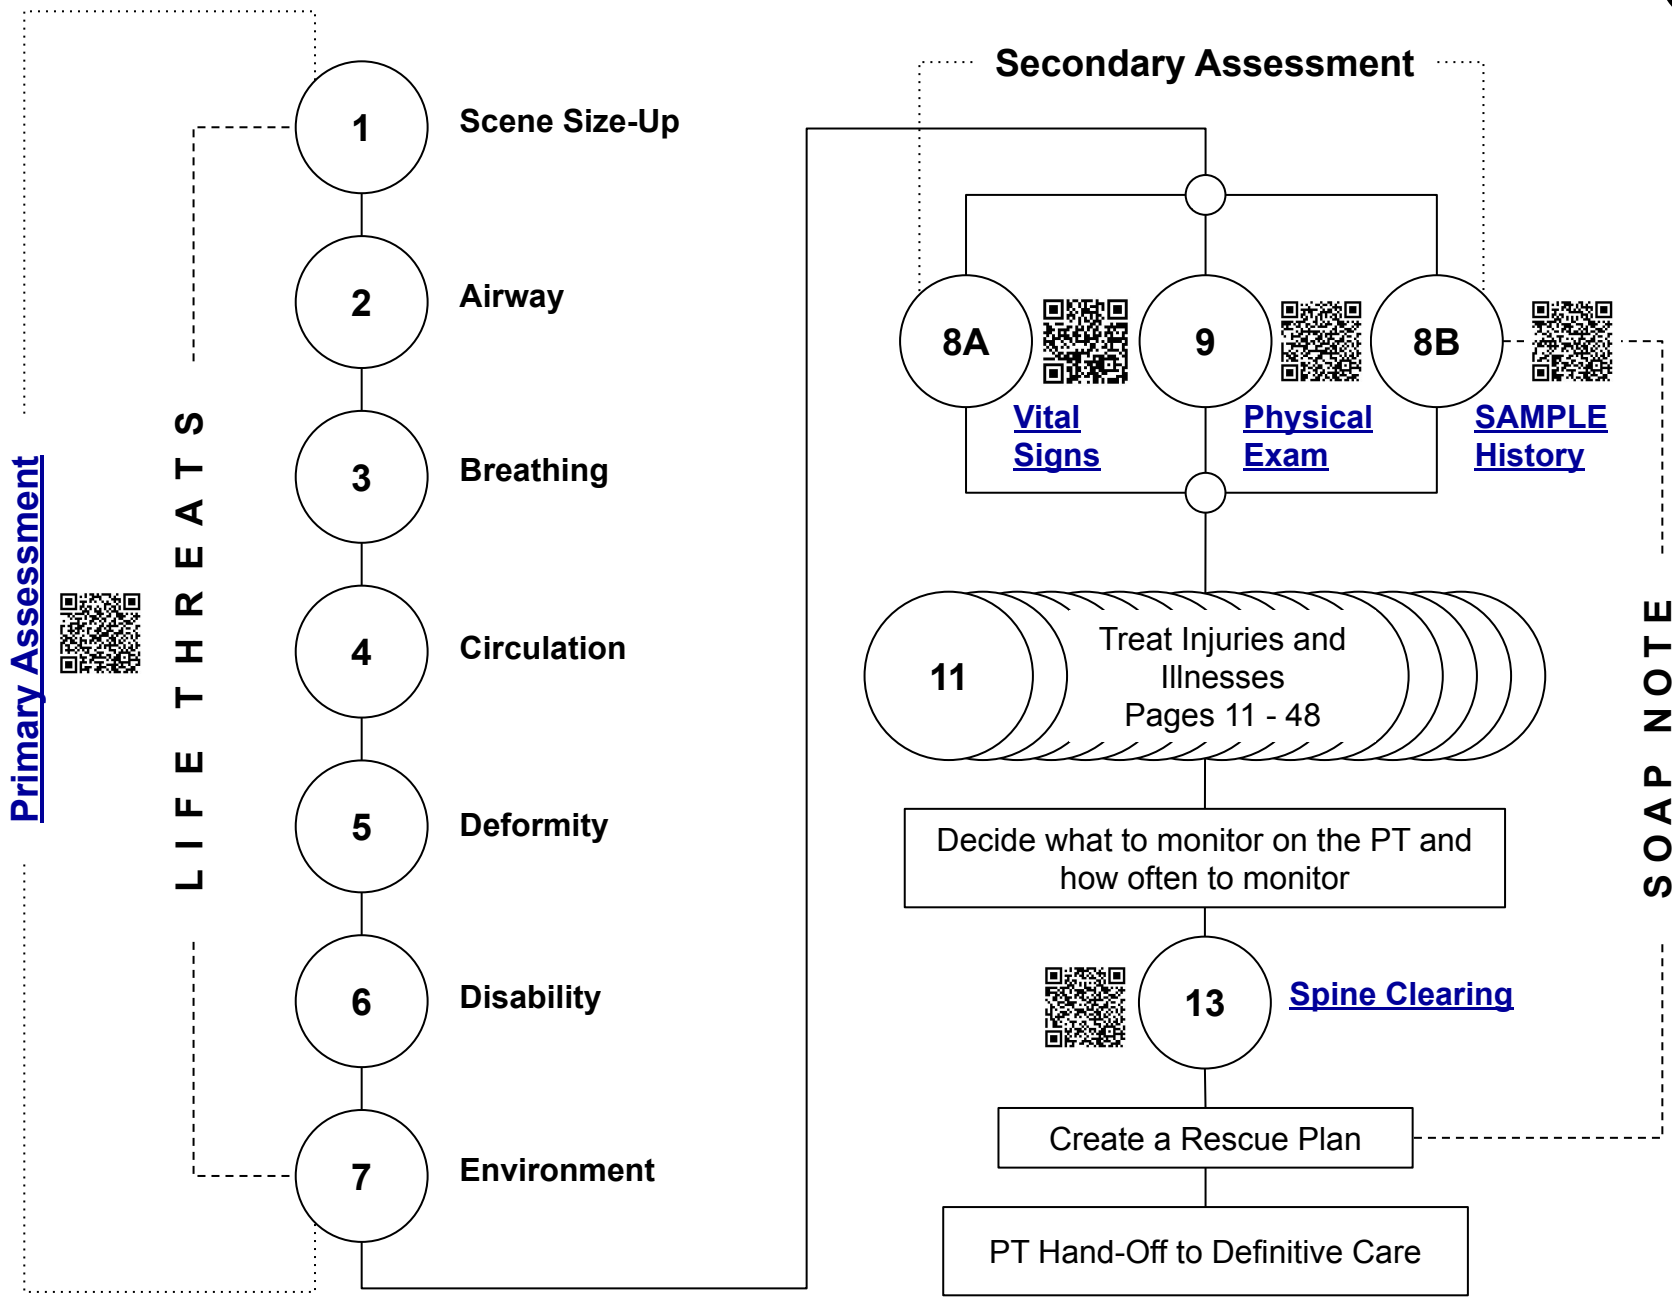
Primary Assessment

LIFE THREATS

1 Scene Size-Up

2 Airway

3 Breathing

4 Circulation

5 Deformity

6 Disability

7 Environment

Secondary Assessment

8A Vital Signs

9 Physical Exam

8B SAMPLE History

11 Treat Injuries and Illnesses Pages 11 - 48

Decide what to monitor on the PT and how often to monitor

13 Spine Clearing

Create a Rescue Plan

PT Hand-Off to Definitive Care

SOAP NOTE